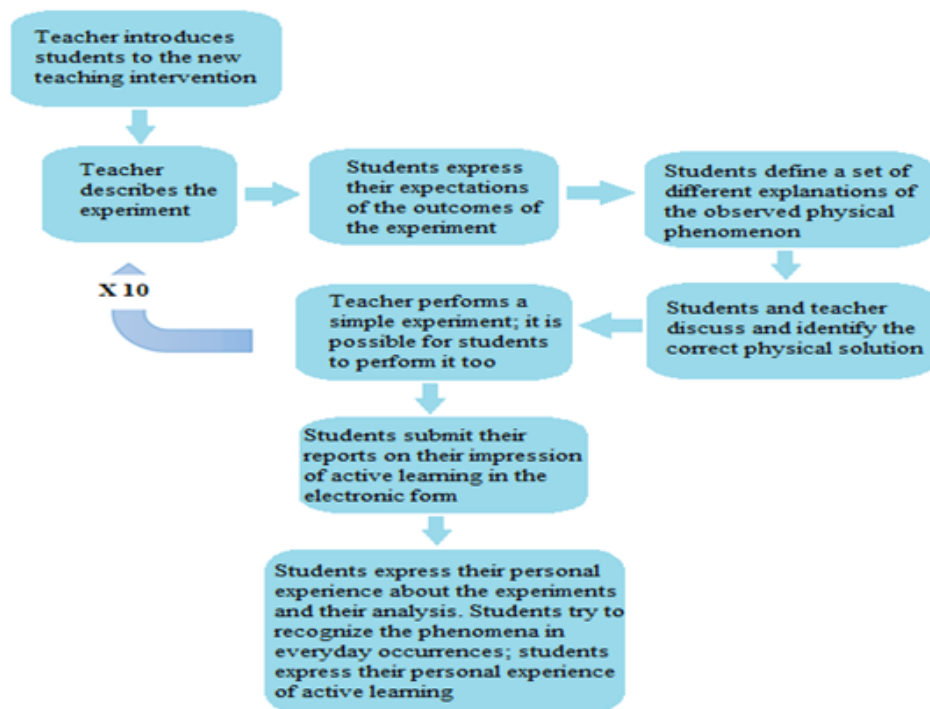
Teacher introduces students to the new teaching intervention

Teacher describes the experiment

Students express their expectations of the outcomes of the experiment

Students define a set of different explanations of the observed physical phenomenon

Students and teacher discuss and identify the correct physical solution

Teacher performs a simple experiment; it is possible for students to perform it too

X 10

Students submit their reports on their impression of active learning in the electronic form

Students express their personal experience about the experiments and their analysis. Students try to recognize the phenomena in everyday occurrences; students express their personal experience of active learning